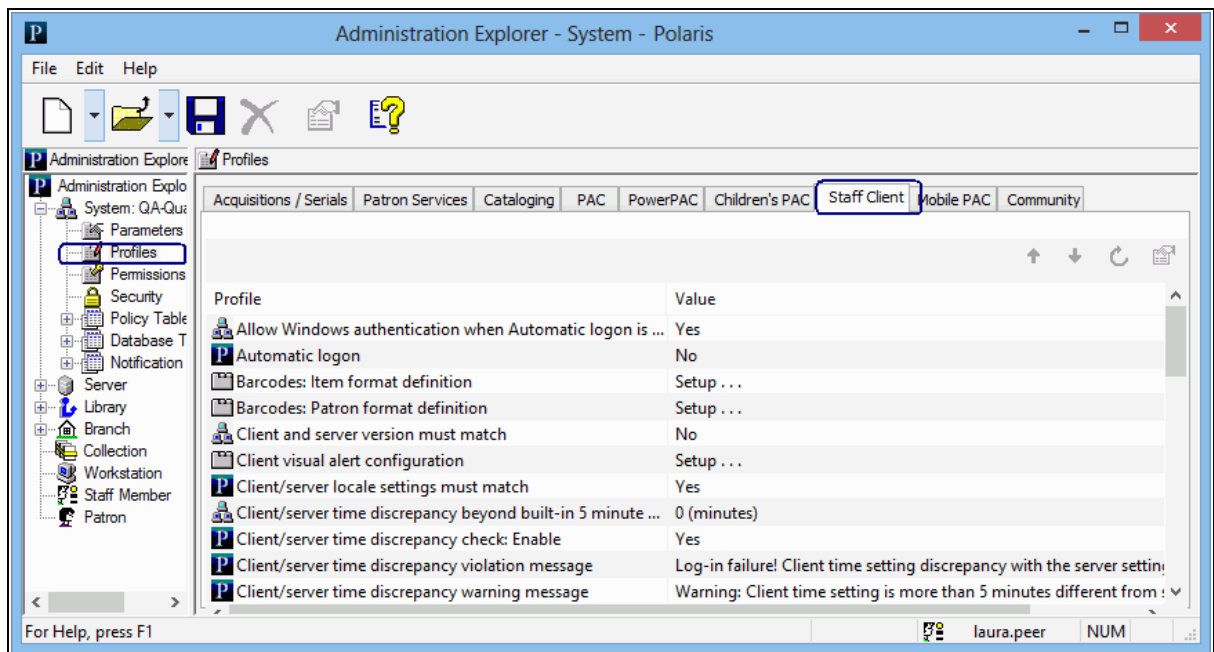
Administration Explorer - System - Polaris

File Edit Help

Administration Explore

Profiles

Administration Explo
System: QA-Qua
Parameters
Profiles
Permissions
Security
Policy Table
Database T
Notification
Server
Library
Branch
Collection
Workstation
Staff Member
Patron

Acquisitions / Serials | Patron Services | Cataloging | PAC | PowerPAC | Children's PAC | Staff Client | Mobile PAC | Community

| Profile | Value |
|---|---|
| Allow Windows authentication when Automatic logon is ... | Yes |
| Automatic logon | No |
| Barcodes: Item format definition | Setup . . . |
| Barcodes: Patron format definition | Setup . . . |
| Client and server version must match | No |
| Client visual alert configuration | Setup . . . |
| Client/server locale settings must match | Yes |
| Client/server time discrepancy beyond built-in 5 minute ... | 0 (minutes) |
| Client/server time discrepancy check: Enable | Yes |
| Client/server time discrepancy violation message | Log-in failure! Client time setting discrepancy with the server settin |
| Client/server time discrepancy warning message | Warning: Client time setting is more than 5 minutes different from : |

For Help, press F1 laura.peer NUM